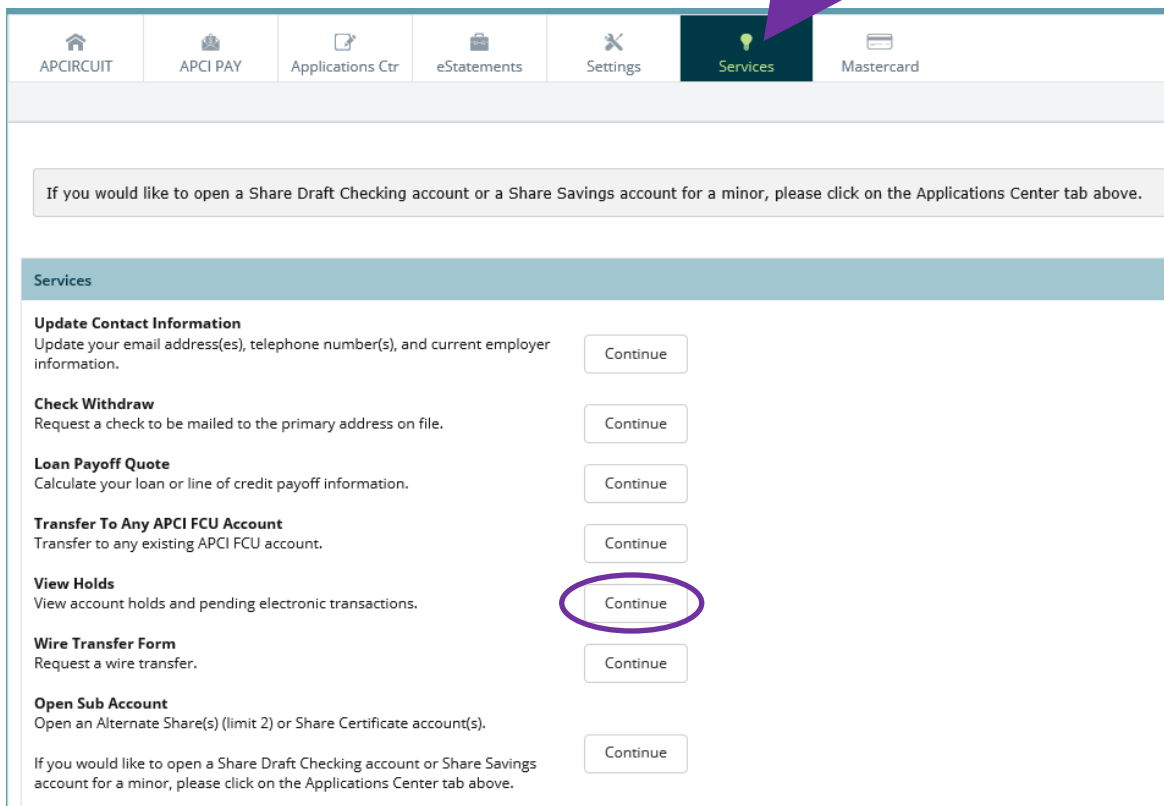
APCIRCUIT APCI PAY Applications Ctr eStatements Settings Services Mastercard

If you would like to open a Share Draft Checking account or a Share Savings account for a minor, please click on the Applications Center tab above.

Services

**Update Contact Information**
Update your email address(es), telephone number(s), and current employer information.
Continue

**Check Withdraw**
Request a check to be mailed to the primary address on file.
Continue

**Loan Payoff Quote**
Calculate your loan or line of credit payoff information.
Continue

**Transfer To Any APCI FCU Account**
Transfer to any existing APCI FCU account.
Continue

**View Holds**
View account holds and pending electronic transactions.
Continue

**Wire Transfer Form**
Request a wire transfer.
Continue

**Open Sub Account**
Open an Alternate Share(s) (limit 2) or Share Certificate account(s).

If you would like to open a Share Draft Checking account or Share Savings account for a minor, please click on the Applications Center tab above.
Continue